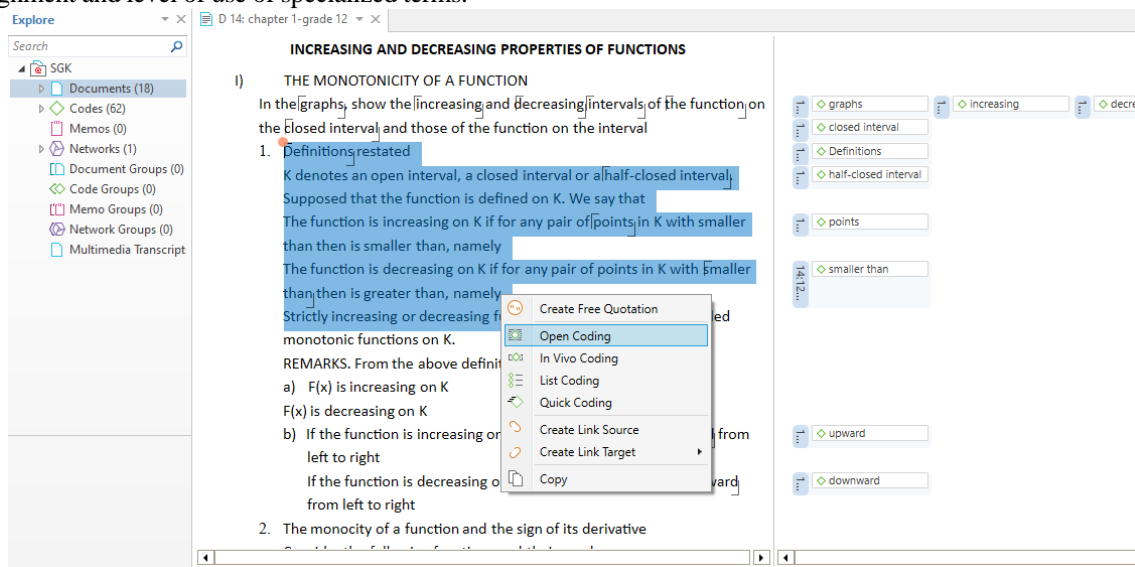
gnment and level of use of specialized terms.

Explore
Search
SGK
Documents (18)
Codes (62)
Memos (0)
Networks (1)
Document Groups (0)
Code Groups (0)
Memo Groups (0)
Network Groups (0)
Multimedia Transcript

D 14: chapter 1-grade 12

INCREASING AND DECREASING PROPERTIES OF FUNCTIONS

I) THE MONOTONICITY OF A FUNCTION

In the graphs, show the increasing and decreasing intervals of the function on the closed interval and those of the function on the interval

1. Definitions restated

K denotes an open interval, a closed interval or a half-closed interval. Supposed that the function is defined on K. We say that

The function is increasing on K if for any pair of points in K with smaller than then is smaller than, namely

The function is decreasing on K if for any pair of points in K with smaller than then is greater than, namely

Strictly increasing or decreasing f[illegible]led monotonic functions on K.

REMARKS. From the above definit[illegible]

a) F(x) is increasing on K

F(x) is decreasing on K

b) If the function is increasing or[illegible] from left to right

If the function is decreasing o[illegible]vard from left to right

2. The monocity of a function and the sign of its derivative

Create Free Quotation
Open Coding
In Vivo Coding
List Coding
Quick Coding
Create Link Source
Create Link Target
Copy

graphs
increasing
decre
closed interval
Definitions
half-closed interval
points
smaller than
14:12...
upward
downward